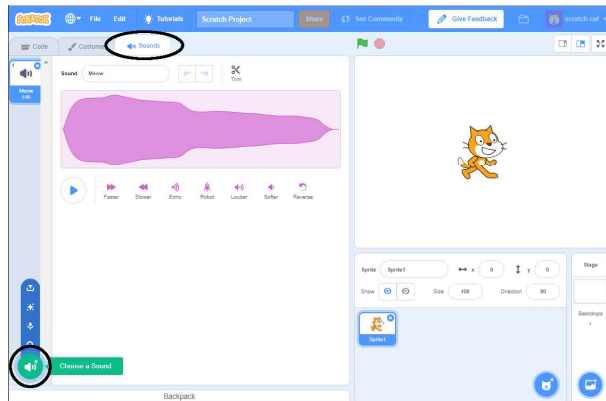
Scratch File Edit Tutorials Scratch Project Share See Community Give Feedback scratch-cat

Code Costumes Sounds

1
Meow
0.85

Sound Meow

Trim

Faster Slower Echo Robot Louder Softer Reverse

Choose a Sound

Backpack

Sprite Sprite1 x 0 y 0

Show Size 100 Direction 90

Sprite1

Stage

Backdrops
1